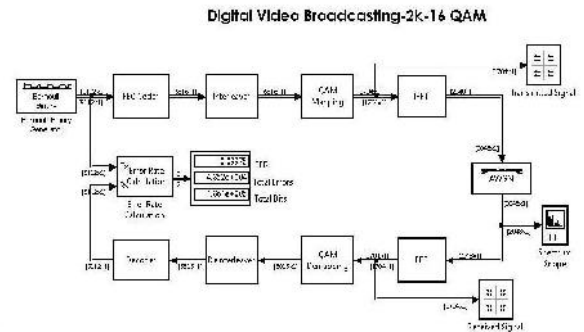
Digital Video Broadcasting-2k-16 QAM

Bernoulli Binary

Bernoulli Binary Generator

FEC Coder

Interleaver

QAM Mapping

IFFT

Transmitted Signal

AWGN

Spectrum Scope

FFT

QAM Demapping

Deinterleaver

Decoder

Error Rate Calculation

Error Rate Calculation

BER

Total Errors

Total Bits

Received Signal

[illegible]